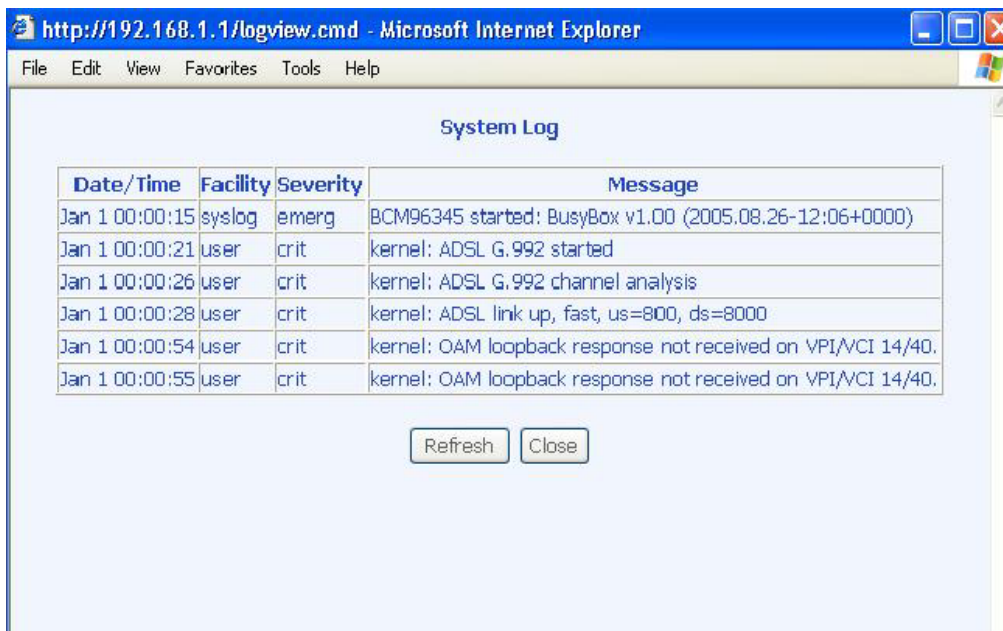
http://192.168.1.1/logview.cmd - Microsoft Internet Explorer

File Edit View Favorites Tools Help

System Log

| Date/Time | Facility | Severity | Message |
|---|---|---|---|
| Jan 1 00:00:15 | syslog | emerg | BCM96345 started: BusyBox v1.00 (2005.08.26-12:06+0000) |
| Jan 1 00:00:21 | user | crit | kernel: ADSL G.992 started |
| Jan 1 00:00:26 | user | crit | kernel: ADSL G.992 channel analysis |
| Jan 1 00:00:28 | user | crit | kernel: ADSL link up, fast, us=800, ds=8000 |
| Jan 1 00:00:54 | user | crit | kernel: OAM loopback response not received on VPI/VCI 14/40. |
| Jan 1 00:00:55 | user | crit | kernel: OAM loopback response not received on VPI/VCI 14/40. |

Refresh Close